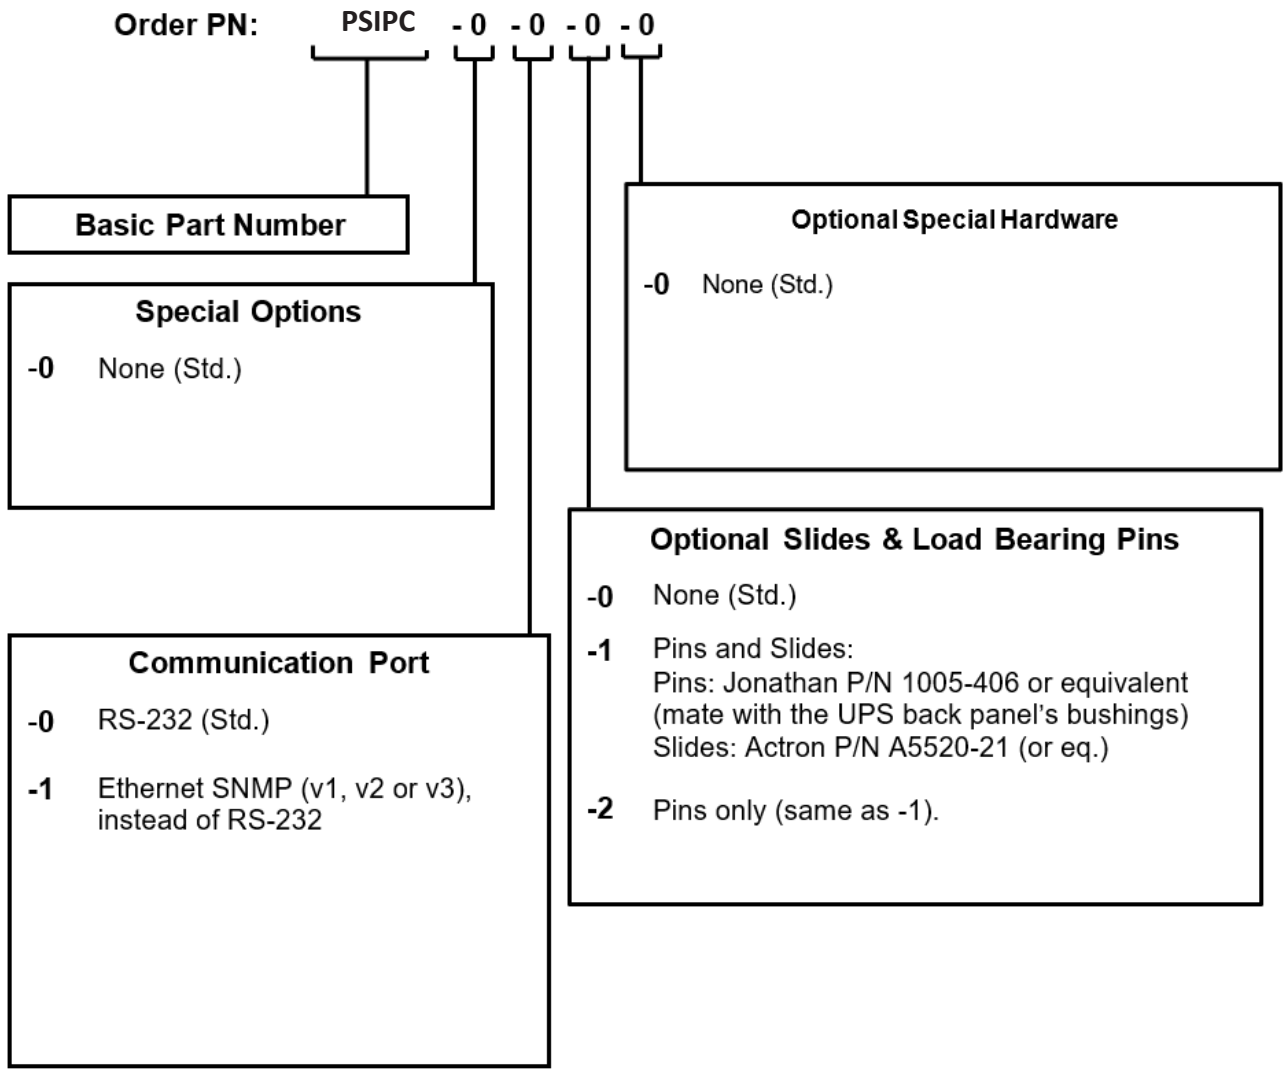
Order PN: PSIPC - 0 - 0 - 0 - 0

Basic Part Number

Optional Special Hardware

-0 None (Std.)

Special Options

-0 None (Std.)

Optional Slides & Load Bearing Pins

-0 None (Std.)

-1 Pins and Slides:
Pins: Jonathan P/N 1005-406 or equivalent (mate with the UPS back panel's bushings)
Slides: Actron P/N A5520-21 (or eq.)

-2 Pins only (same as -1).

Communication Port

-0 RS-232 (Std.)

-1 Ethernet SNMP (v1, v2 or v3), instead of RS-232